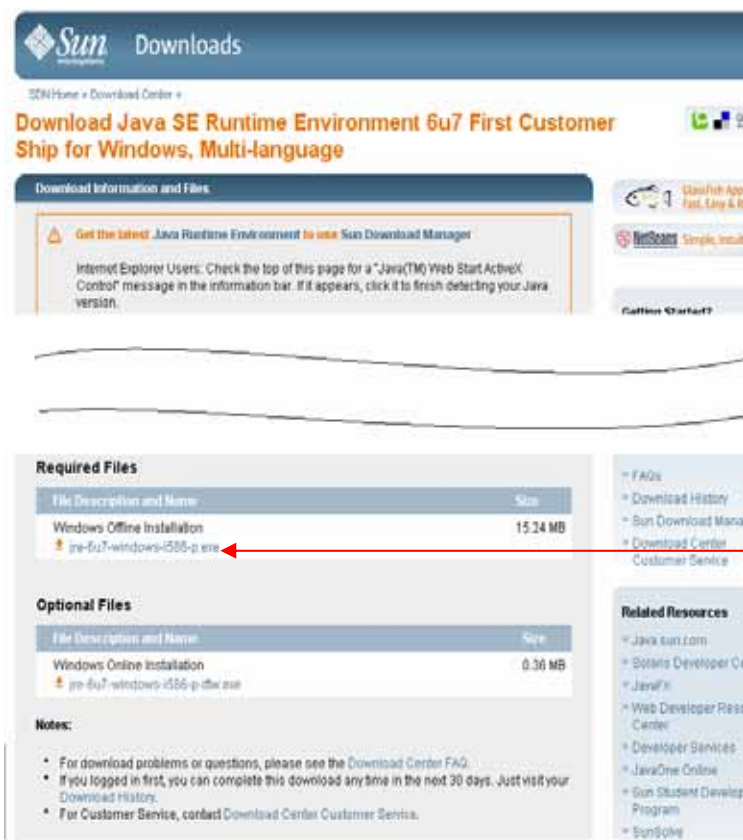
Sun Downloads

SDN Home » Download Center »

Download Java SE Runtime Environment 6u7 First Customer Ship for Windows, Multi-language

Download Information and Files

Get the latest Java Runtime Environment to use Sun Download Manager

Internet Explorer Users: Check the top of this page for a "Java(TM) Web Start ActiveX Control" message in the information bar. If it appears, click it to finish detecting your Java version.

GlassFish App Fast, Easy & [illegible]

NetBeans Simple, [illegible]

Getting Started?

Required Files

| File Description and Name | Size |
|---|---|
| Windows Offline Installation jre-6u7-windows-i586-p.exe | 15.24 MB |

Optional Files

| File Description and Name | Size |
|---|---|
| Windows Online Installation jre-6u7-windows-i586-p-iftw.exe | 0.36 MB |

Notes:

• For download problems or questions, please see the Download Center FAQ.
• If you logged in first, you can complete this download any time in the next 30 days. Just visit your Download History.
• For Customer Service, contact Download Center Customer Service.

» FAQs
» Download History
» Sun Download Mana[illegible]
» Download Center Customer Service

Related Resources
» Java.sun.com
» Solaris Developer C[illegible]
» JavaFX
» Web Developer Res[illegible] Center
» Developer Services
» JavaOne Online
» Sun Student Develop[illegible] Program
» SunSolve